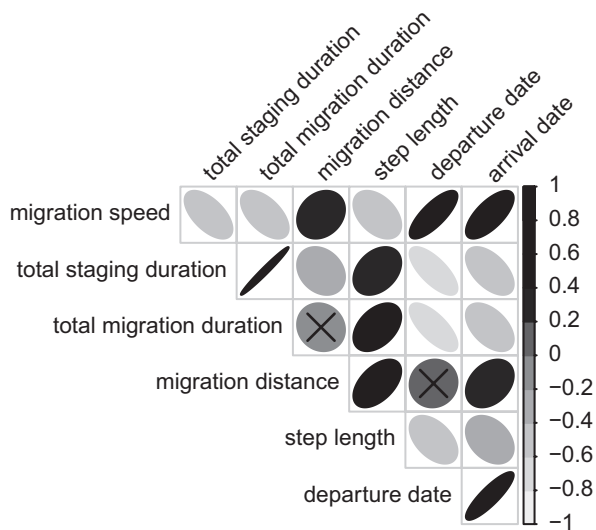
total staging duration
total migration duration
migration distance
step length
departure date
arrival date

migration speed
total staging duration
total migration duration
migration distance
step length
departure date

1
0.8
0.6
0.4
0.2
0
−0.2
−0.4
−0.6
−0.8
−1